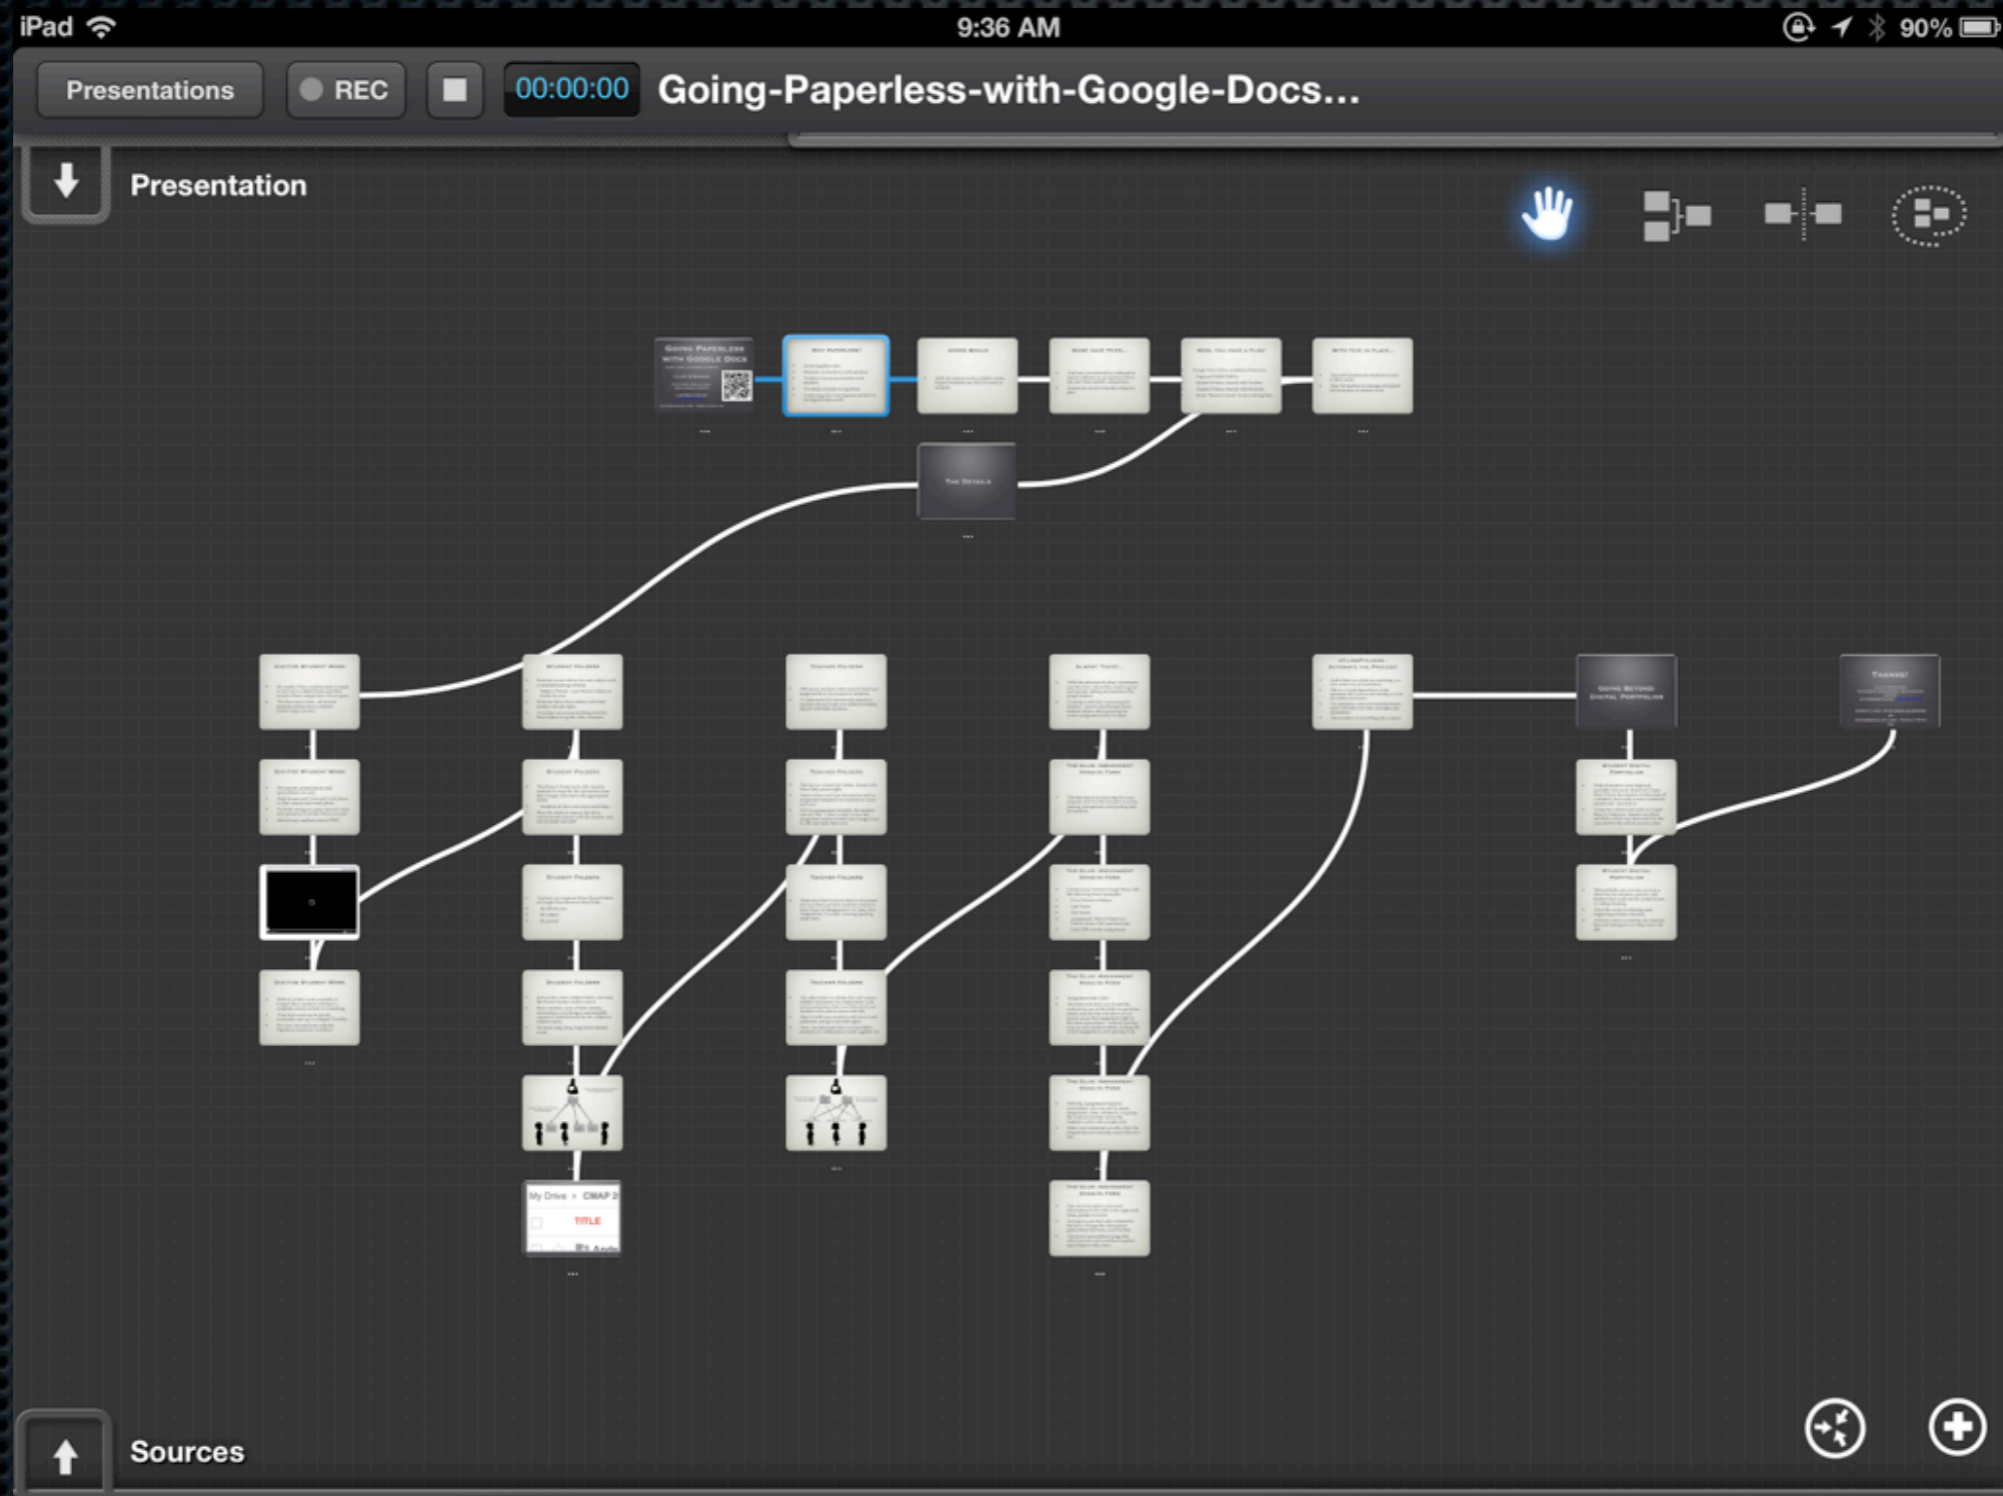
iPad 9:36 AM 90%

Presentations REC 00:00:00 Going-Paperless-with-Google-Docs...

Presentation

Going Paperless with Google Docs

The Details

Going Beyond Digital Portfolios

Thanks!

My Drive CMAP
TITLE

Sources